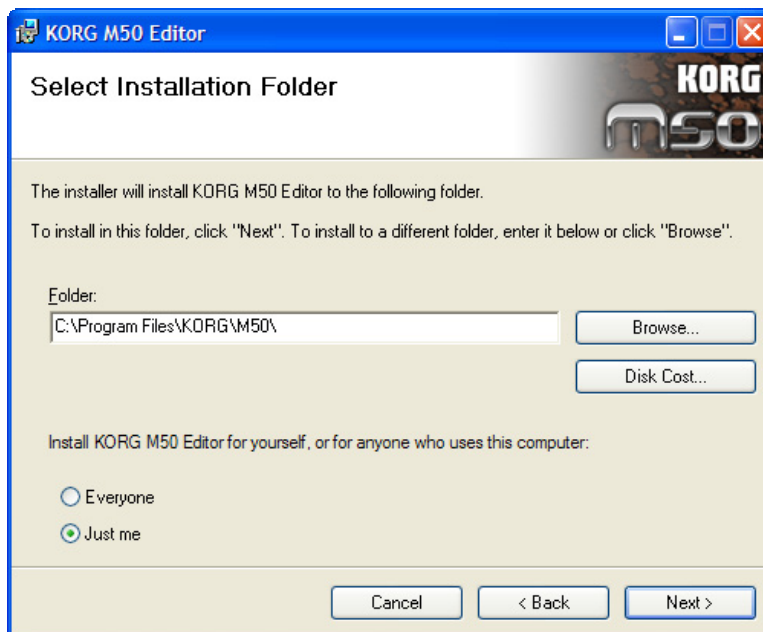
KORG M50 Editor

Select Installation Folder

KORG
M50

The installer will install KORG M50 Editor to the following folder.

To install in this folder, click "Next". To install to a different folder, enter it below or click "Browse".

Folder:
C:\Program Files\KORG\M50\

Browse...

Disk Cost...

Install KORG M50 Editor for yourself, or for anyone who uses this computer:

Everyone

Just me

Cancel

< Back

Next >